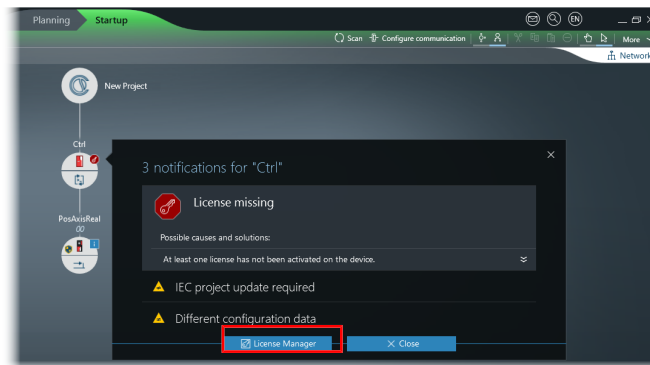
Planning Startup

EN

Scan Configure communication

More

Network

New Project

Ctrl

PosAxisReal
00

3 notifications for "Ctrl"

License missing

Possible causes and solutions:

At least one license has not been activated on the device.

IEC project update required

Different configuration data

License Manager

Close